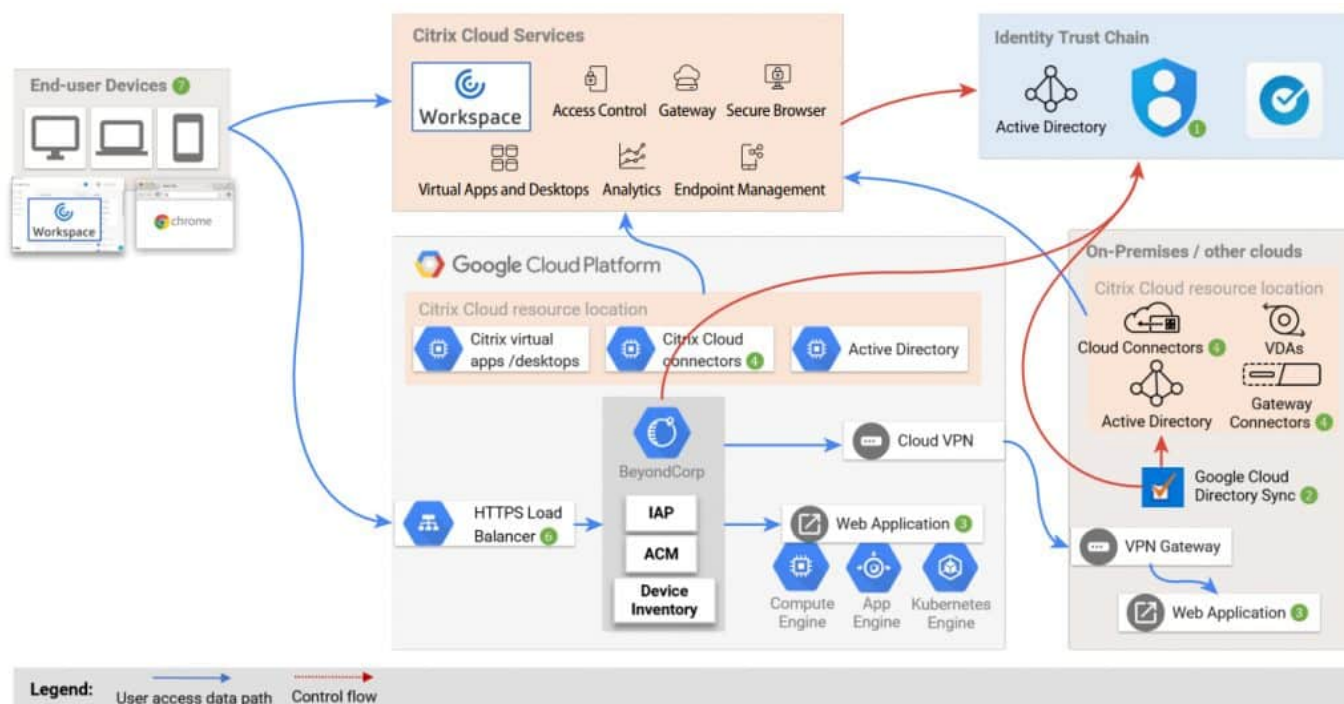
End-user Devices 7

Workspace

chrome

Citrix Cloud Services

Workspace

Access Control

Gateway

Secure Browser

Virtual Apps and Desktops

Analytics

Endpoint Management

Identity Trust Chain

Active Directory

1

Google Cloud Platform

Citrix Cloud resource location

Citrix virtual apps /desktops

Citrix Cloud connectors 4

Active Directory

BeyondCorp

IAP

ACM

Device Inventory

Cloud VPN

HTTPS Load Balancer 6

Web Application 3

Compute Engine

App Engine

Kubernetes Engine

On-Premises / other clouds

Citrix Cloud resource location

Cloud Connectors 4

VDAs

Active Directory

Gateway Connectors 4

Google Cloud Directory Sync 2

VPN Gateway

Web Application 3

Legend:

User access data path

Control flow